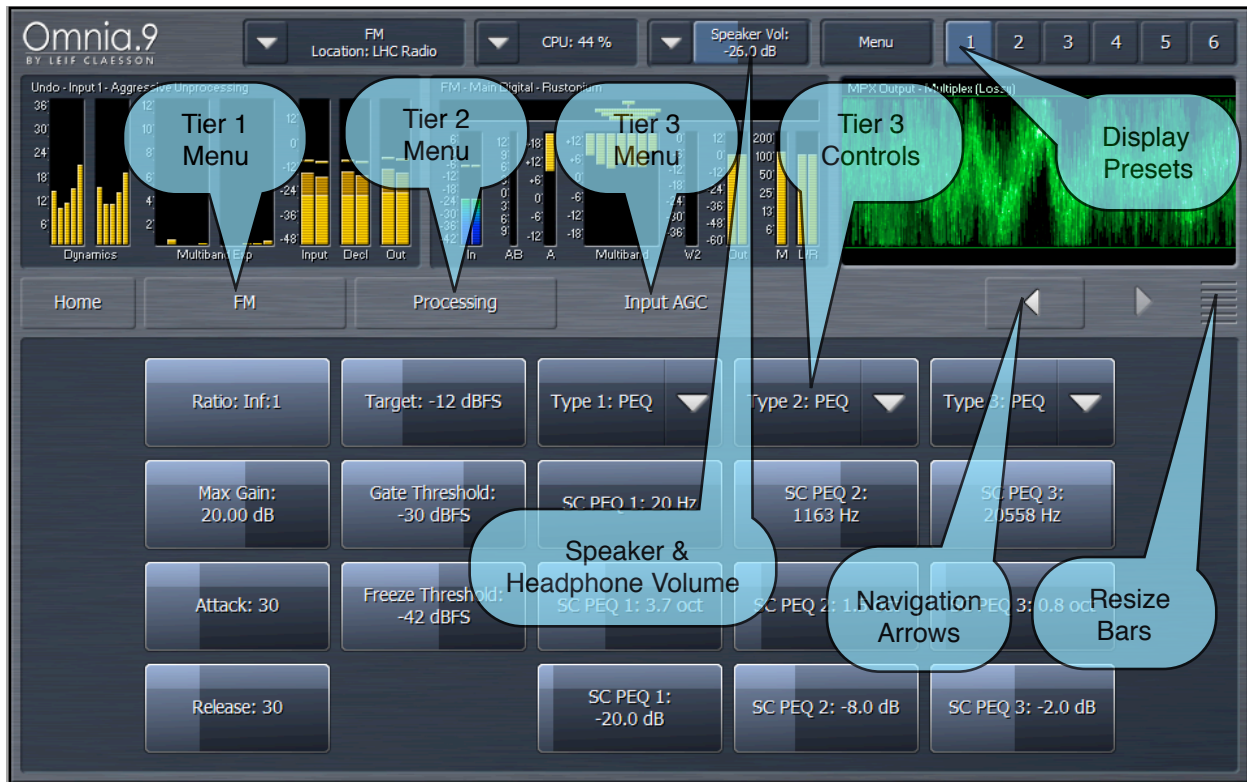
Omnia.9
BY LEIF CLAESSON

FM
Location: LHC Radio

CPU: 44 %

Speaker Vol:
-26.0 dB

Menu

1 2 3 4 5 6

Undo - Input 1 - Aggressive Unprocessing

FM - Main Digital - Rustonium

MPX Output - Multiplex (Loss)

Tier 1 Menu

Tier 2 Menu

Tier 3 Menu

Tier 3 Controls

Display Presets

Dynamics

Multiband Exp

Input

Decl

Out

In

AB

A

Multiband

W2

Out

M

L/R

Home

FM

Processing

Input AGC

Ratio: Inf:1

Target: -12 dBFS

Type 1: PEQ

Type 2: PEQ

Type 3: PEQ

Max Gain:
20.00 dB

Gate Threshold:
-30 dBFS

SC PEQ 1: 20 Hz

SC PEQ 2:
1163 Hz

SC PEQ 3:
20558 Hz

Speaker & Headphone Volume

Attack: 30

Freeze Threshold:
-42 dBFS

SC PEQ 1: 3.7 oct

SC PEQ 2: 1.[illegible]

Navigation Arrows

SC PEQ 3: 0.8 oct

Resize Bars

Release: 30

SC PEQ 1:
-20.0 dB

SC PEQ 2: -8.0 dB

SC PEQ 3: -2.0 dB